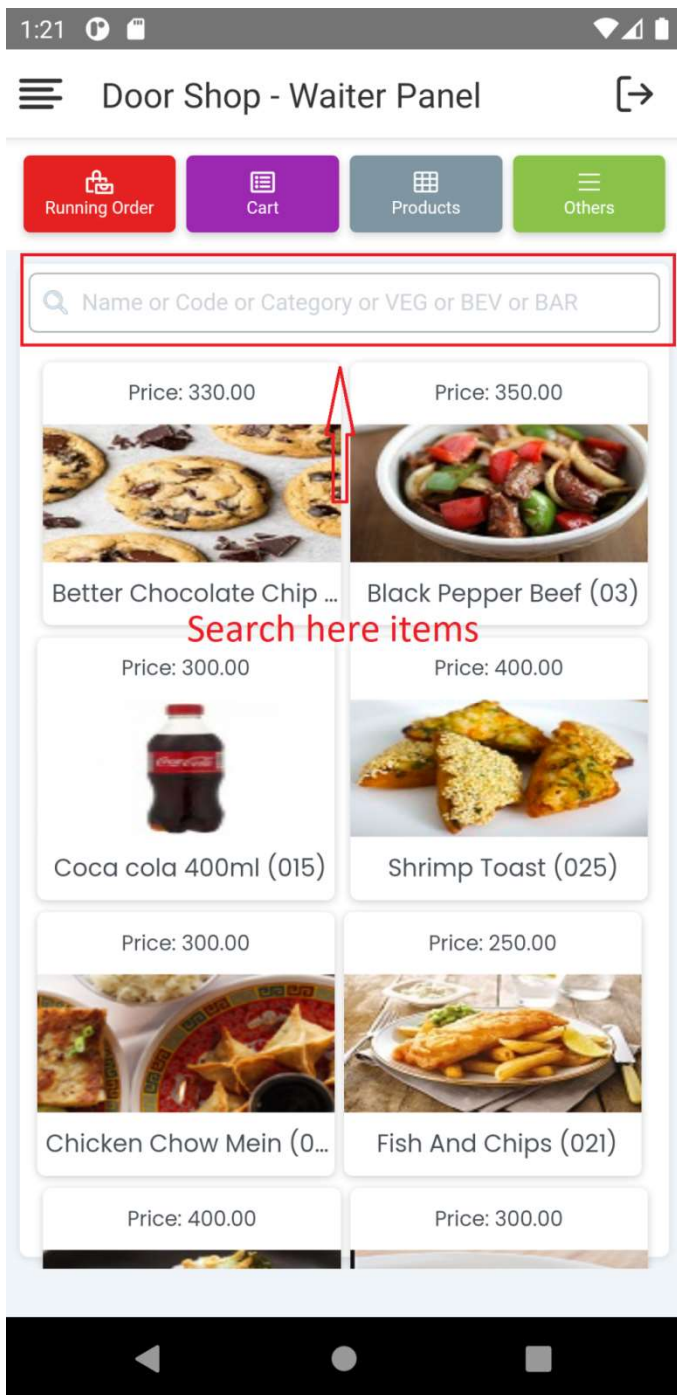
1:21

Door Shop - Waiter Panel

Running Order
Cart
Products
Others

Name or Code or Category or VEG or BEV or BAR

Price: 330.00
Better Chocolate Chip ...

Price: 350.00
Black Pepper Beef (03)

Search here items

Price: 300.00
Coca cola 400ml (015)

Price: 400.00
Shrimp Toast (025)

Price: 300.00
Chicken Chow Mein (0...

Price: 250.00
Fish And Chips (021)

Price: 400.00

Price: 300.00